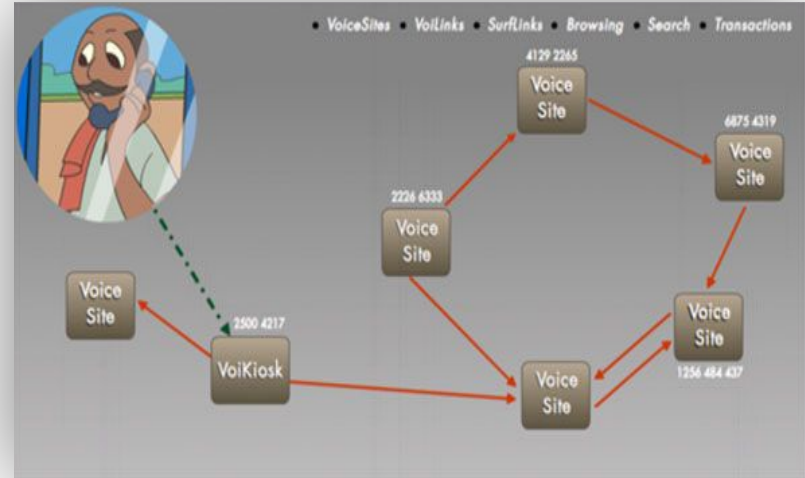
• VoiceSites • VoiLinks • SurfLinks • Browsing • Search • Transactions

4129 2265
Voice Site

6875 4319
Voice Site

2226 6333
Voice Site

Voice Site

2500 4217
VoiKiosk

Voice Site

1256 484 437
Voice Site

Voice Site